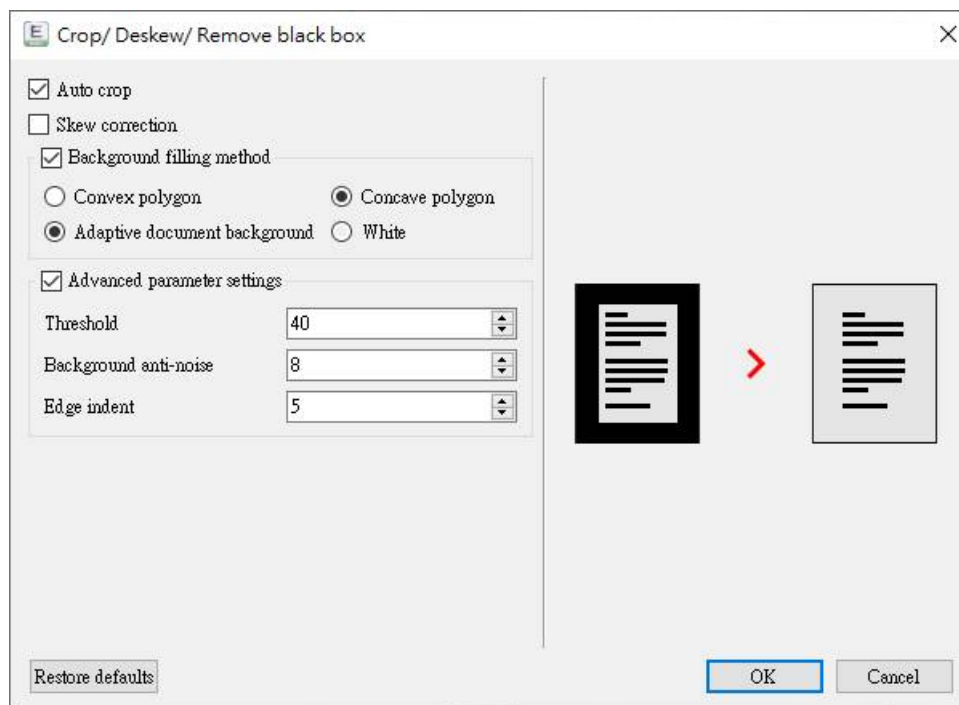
Crop/ Deskew/ Remove black box

Auto crop

Skew correction

Background filling method

Convex polygon

Concave polygon

Adaptive document background

White

Advanced parameter settings

Threshold

40

Background anti-noise

8

Edge indent

5

Restore defaults

OK

Cancel